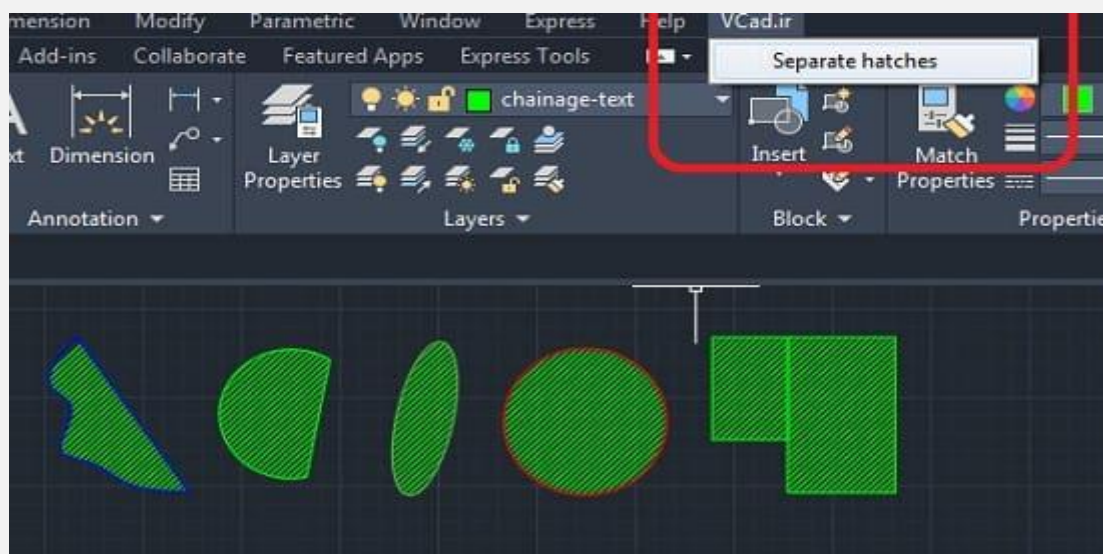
mension Modify Parametric Window Express Help VCad.ir

Add-ins Collaborate Featured Apps Express Tools

Separate hatches

xt Dimension

Layer Properties

chainage-text

Insert

Match Properties

Annotation

Layers

Block

Propertie